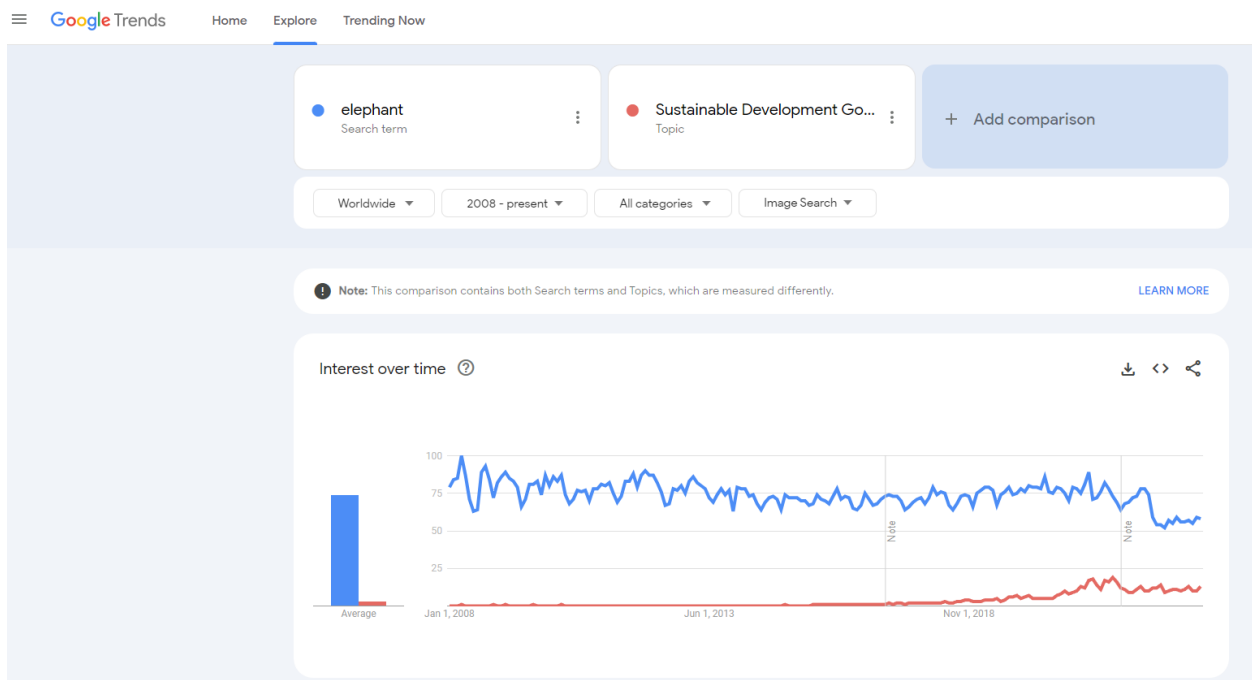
Google Trends Home Explore Trending Now

elephant
Search term

Sustainable Development Go...
Topic

+ Add comparison

Worldwide
2008 - present
All categories
Image Search

Note: This comparison contains both Search terms and Topics, which are measured differently.
LEARN MORE

Interest over time

100
75
50
25

Average

Jan 1, 2008
Jun 1, 2013
Nov 1, 2018

Note
Note